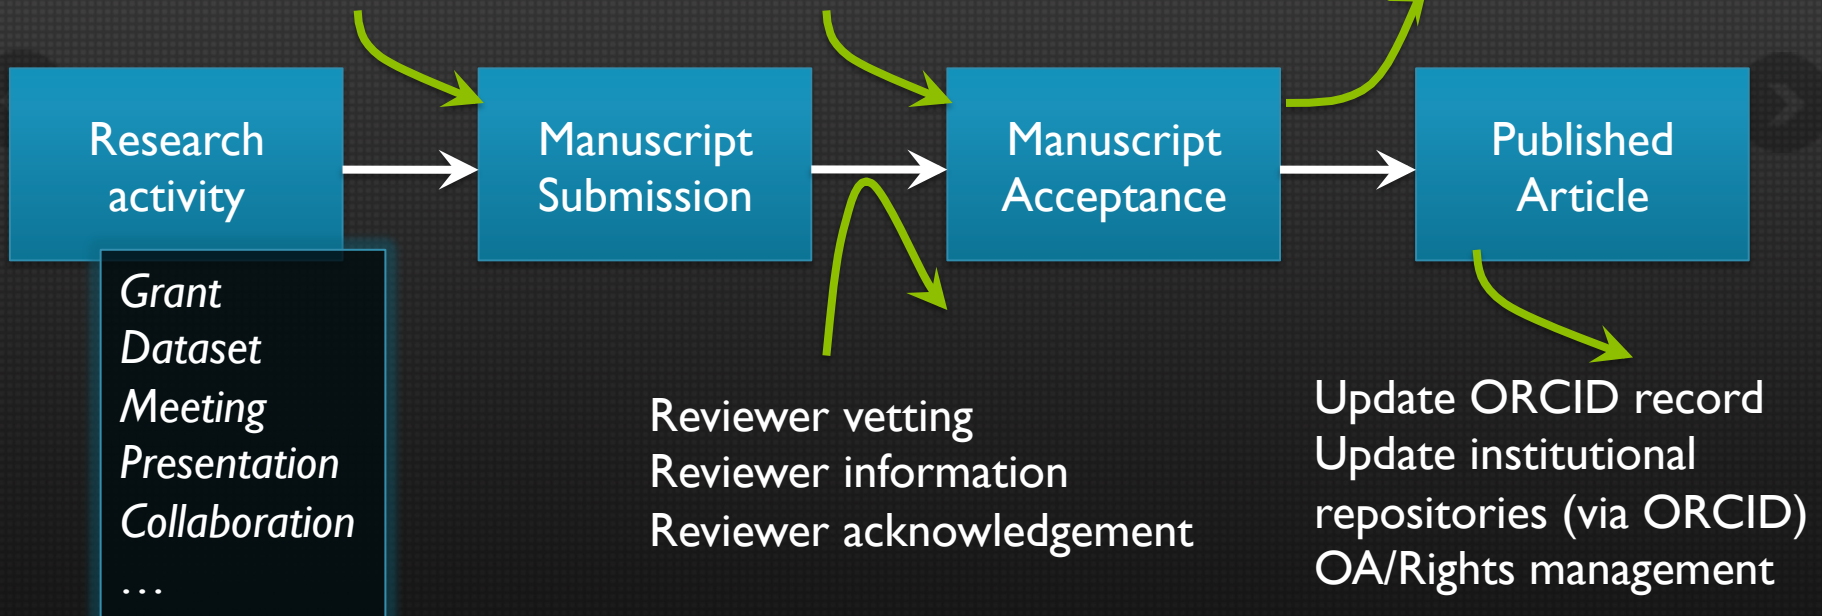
Research activity

Manuscript Submission

Manuscript Acceptance

Published Article

Grant
Dataset
Meeting
Presentation
Collaboration
…

Reviewer vetting
Reviewer information
Reviewer acknowledgement

Update ORCID record
Update institutional repositories (via ORCID)
OA/Rights management